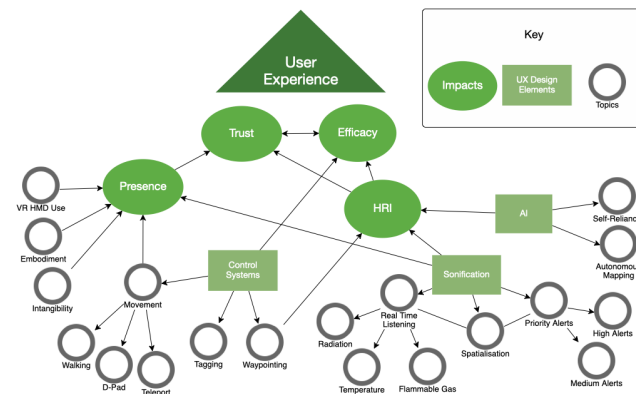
User Experience

Key

Impacts

UX Design Elements

Topics

Trust

Efficacy

Presence

HRI

AI

VR HMD Use

Embodiment

Intangibility

Movement

Control Systems

Sonification

Self-Relianc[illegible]

Autonomou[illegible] Mapping

Walking

D-Pad

Teleport

Tagging

Waypointing

Radiation

Real Time Listening

Spatialisation

Priority Alerts

High Alerts

Medium Alerts

Temperature

Flammable Gas